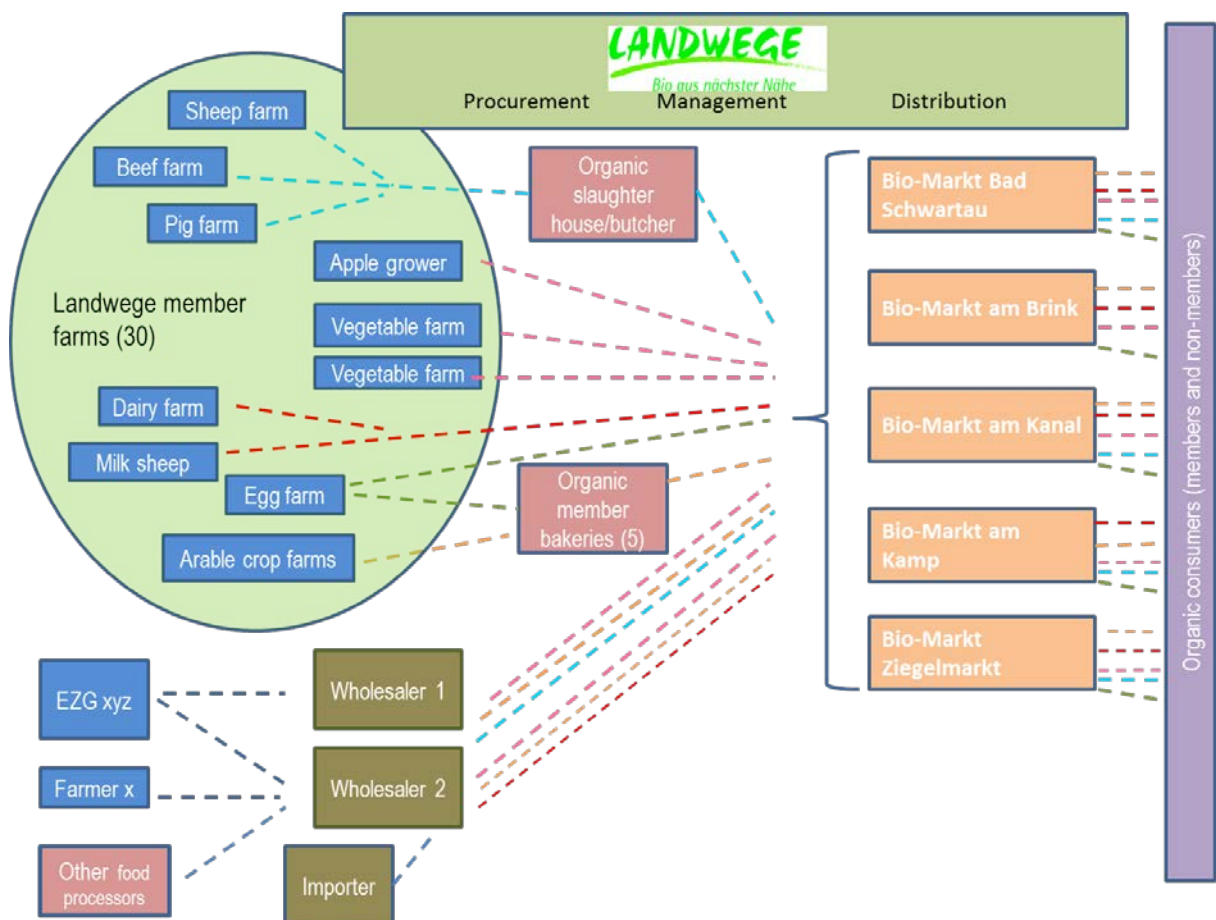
LANDWEGE
Bio aus nächster Nähe

Procurement Management Distribution

Sheep farm
Beef farm
Pig farm
Apple grower
Landwege member farms (30)
Vegetable farm
Vegetable farm
Dairy farm
Milk sheep
Egg farm
Arable crop farms

Organic slaughter house/butcher

Organic member bakeries (5)

Bio-Markt Bad Schwartau
Bio-Markt am Brink
Bio-Markt am Kanal
Bio-Markt am Kamp
Bio-Markt Ziegelmarkt

Organic consumers (members and non-members)

EZG xyz
Farmer x
Other food processors
Wholesaler 1
Wholesaler 2
Importer